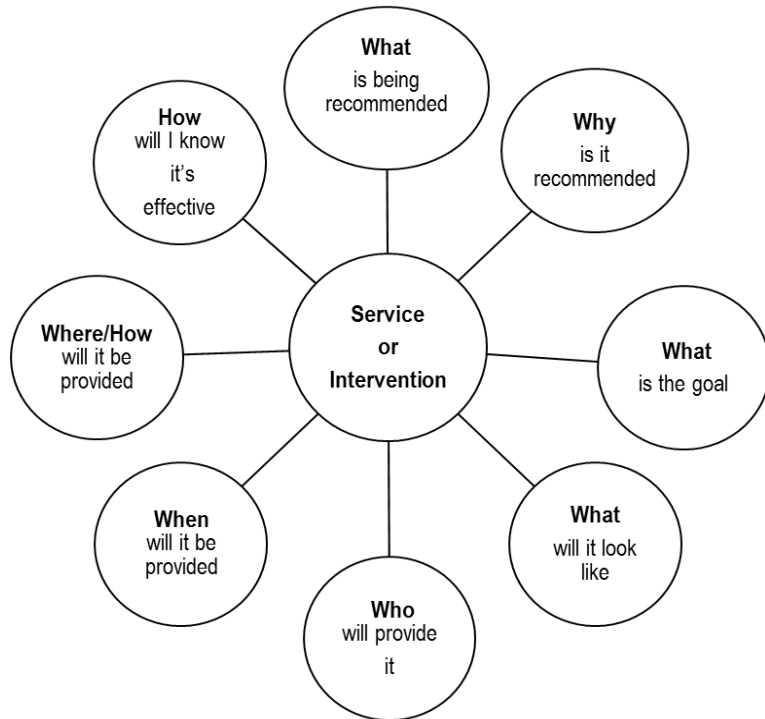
Service
or
Intervention

What
is being recommended

Why
is it recommended

What
is the goal

What
will it look like

Who
will provide it

When
will it be provided

Where/How
will it be provided

How
will I know it's effective